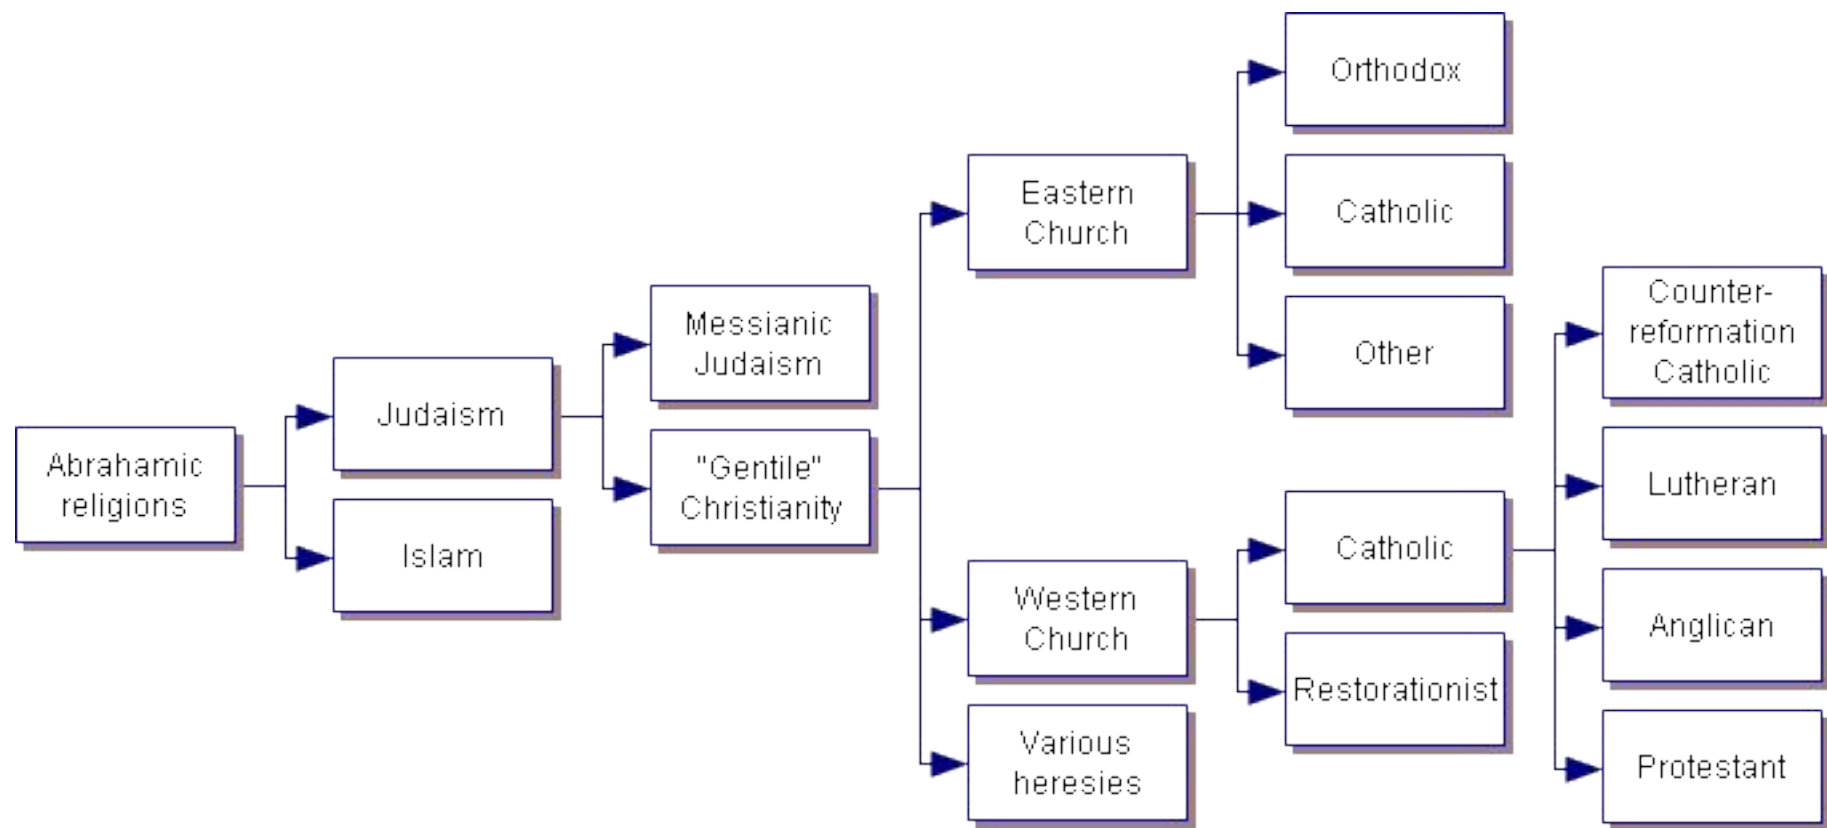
Abrahamic religions

Judaism

Islam

Messianic Judaism

"Gentile" Christianity

Eastern Church

Western Church

Various heresies

Orthodox

Catholic

Other

Catholic

Restorationist

Counter-reformation Catholic

Lutheran

Anglican

Protestant